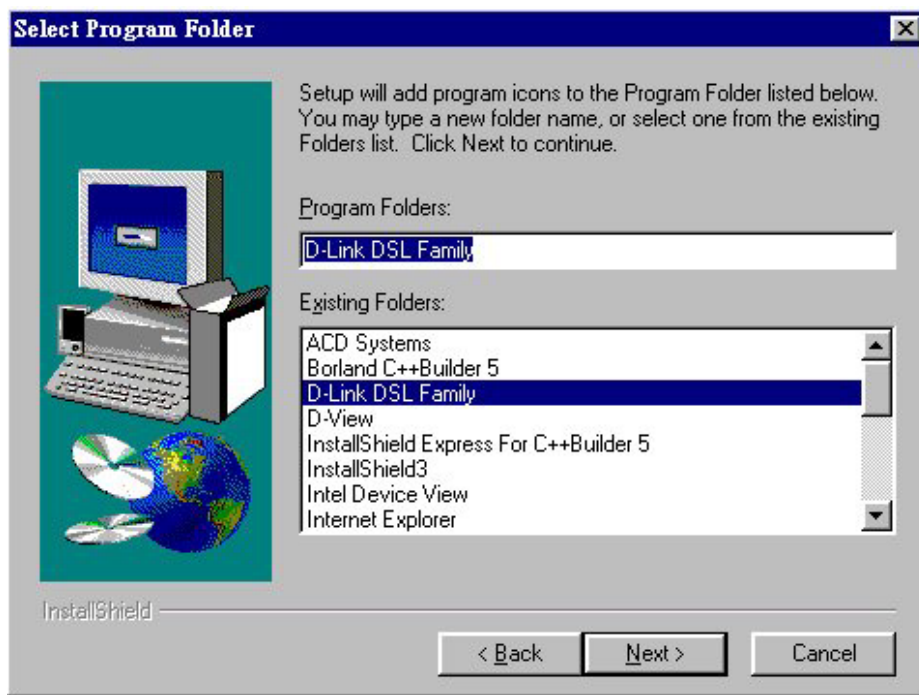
Select Program Folder

Setup will add program icons to the Program Folder listed below. You may type a new folder name, or select one from the existing Folders list. Click Next to continue.

Program Folders:

D-Link DSL Family

Existing Folders:

ACD Systems
Borland C++Builder 5
D-Link DSL Family
D-View
InstallShield Express For C++Builder 5
InstallShield3
Intel Device View
Internet Explorer

InstallShield

< Back
Next >
Cancel